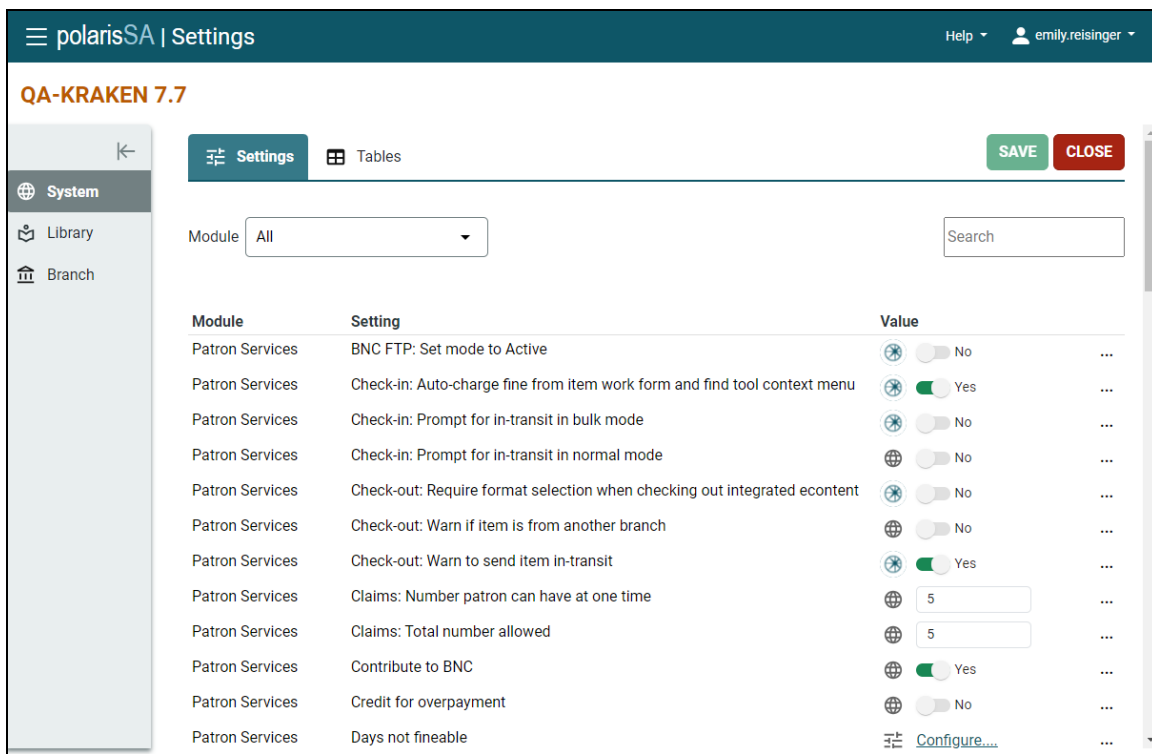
polarisSA | Settings

Help

emily.reisinger

QA-KRAKEN 7.7

System

Library

Branch

Settings

Tables

SAVE

CLOSE

Module All

Search

| Module | Setting | Value | |
|---|---|---|---|
| Patron Services | BNC FTP: Set mode to Active | No | ... |
| Patron Services | Check-in: Auto-charge fine from item work form and find tool context menu | Yes | ... |
| Patron Services | Check-in: Prompt for in-transit in bulk mode | No | ... |
| Patron Services | Check-in: Prompt for in-transit in normal mode | No | ... |
| Patron Services | Check-out: Require format selection when checking out integrated econtent | No | ... |
| Patron Services | Check-out: Warn if item is from another branch | No | ... |
| Patron Services | Check-out: Warn to send item in-transit | Yes | ... |
| Patron Services | Claims: Number patron can have at one time | 5 | ... |
| Patron Services | Claims: Total number allowed | 5 | ... |
| Patron Services | Contribute to BNC | Yes | ... |
| Patron Services | Credit for overpayment | No | ... |
| Patron Services | Days not fineable | Configure.... | ... |